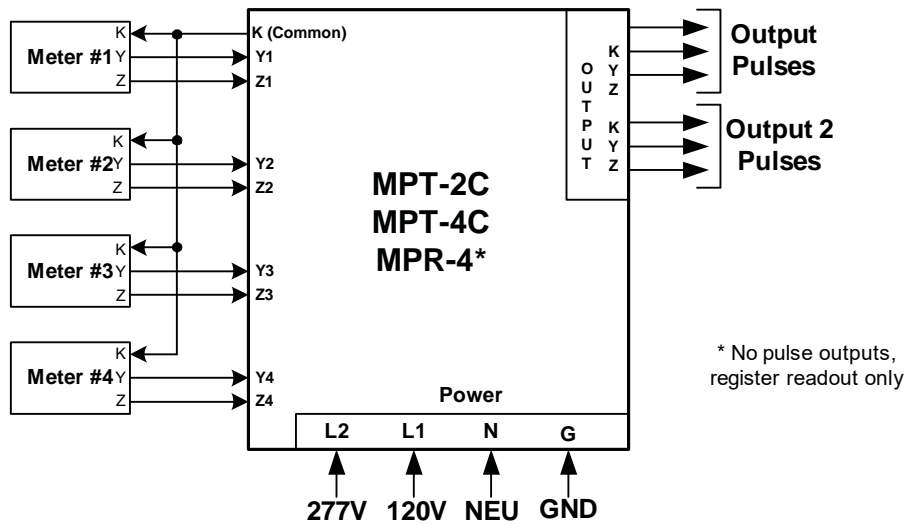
Meter #1
K
Y
Z

Meter #2
K
Y
Z

Meter #3
K
Y
Z

Meter #4
K
Y
Z

K (Common)
Y1
Z1
Y2
Z2
Y3
Z3
Y4
Z4

MPT-2C
MPT-4C
MPR-4*

OUTPUT
K
Y
Z
K
Y
Z

Output Pulses
Output 2 Pulses

Power
L2
L1
N
G

277V
120V
NEU
GND

* No pulse outputs, register readout only